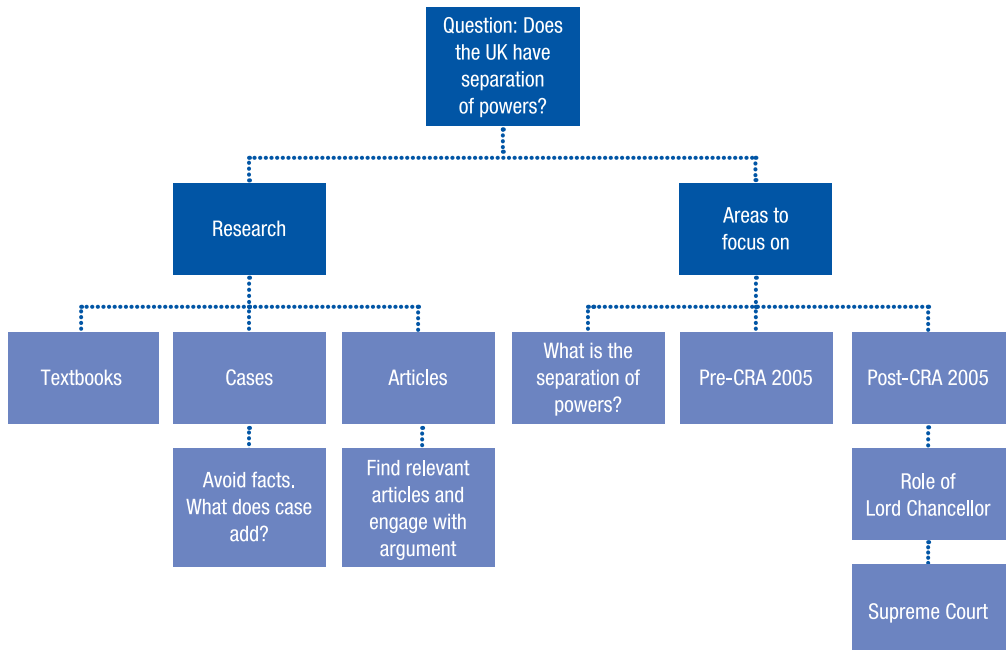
Question: Does the UK have separation of powers?

Research

Areas to focus on

Textbooks

Cases

Articles

What is the separation of powers?

Pre-CRA 2005

Post-CRA 2005

Avoid facts. What does case add?

Find relevant articles and engage with argument

Role of Lord Chancellor

Supreme Court